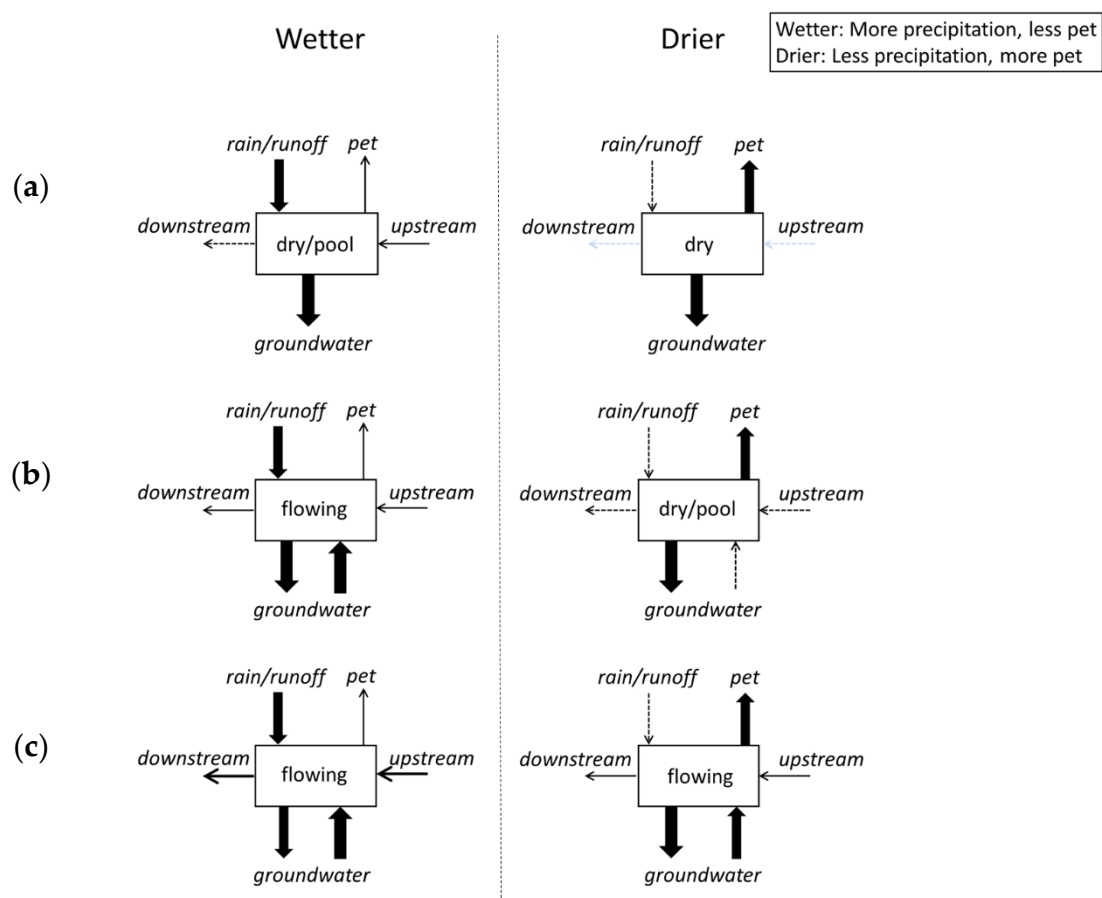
Wetter

Drier

Wetter: More precipitation, less pet
Drier: Less precipitation, more pet

(a)

rain/runoff
pet
downstream
dry/pool
upstream
groundwater

rain/runoff
pet
downstream
dry
upstream
groundwater

(b)

rain/runoff
pet
downstream
flowing
upstream
groundwater

rain/runoff
pet
downstream
dry/pool
upstream
groundwater

(c)

rain/runoff
pet
downstream
flowing
upstream
groundwater

rain/runoff
pet
downstream
flowing
upstream
groundwater